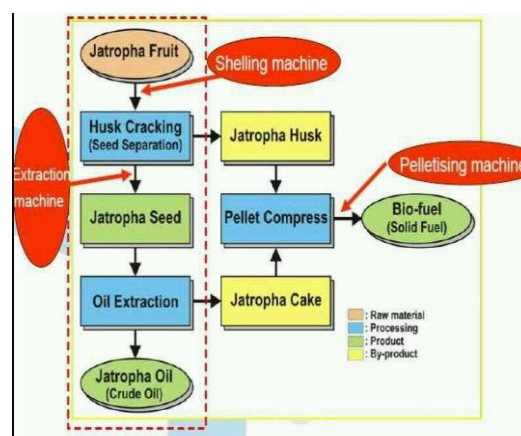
Jatropha Fruit

Shelling machine

Extraction machine

Husk Cracking (Seed Separation)

Jatropha Husk

Pelletising machine

Jatropha Seed

Pellet Compress

Bio-fuel (Solid Fuel)

Oil Extraction

Jatropha Cake

: Raw material
: Processing
: Product
: By-product

Jatropha Oil (Crude Oil)